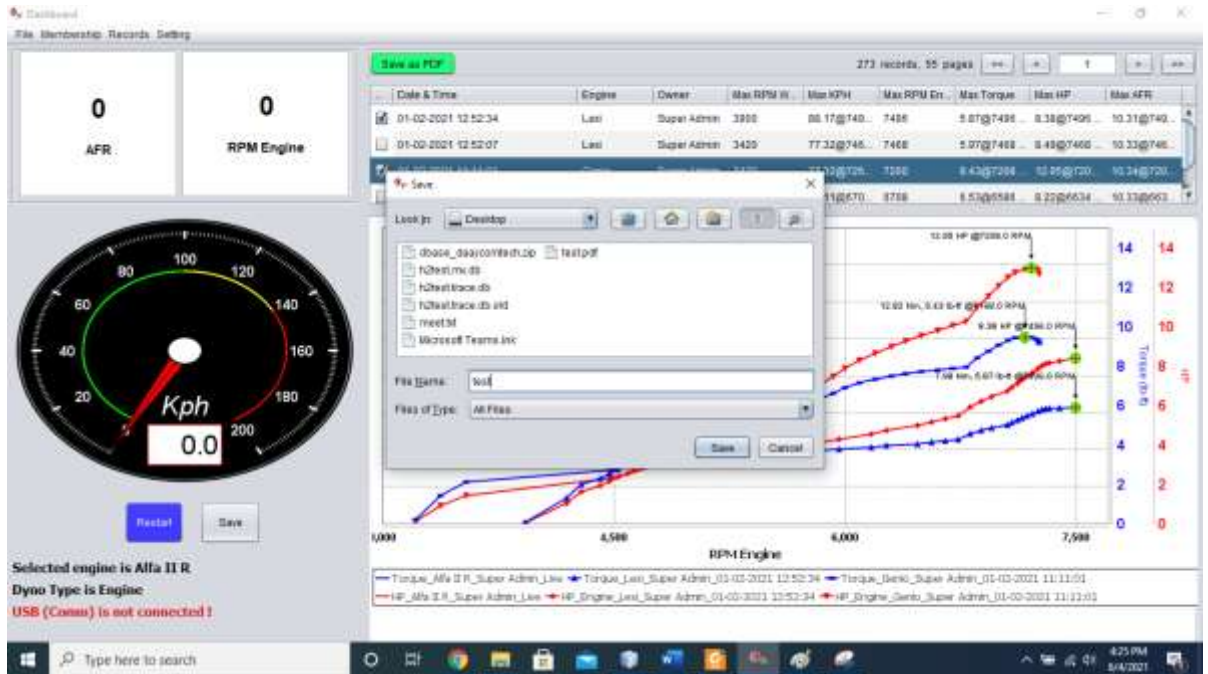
Dashboard

File Membership Records Setting

0

AFR

0

RPM Engine

Save as PDF

273 records, 55 pages

1

| | Date & Time | Engine | Owner | Max RPM W... | Max KPH | Max RPM En... | Max Torque | Max HP | Max AFR |
|---|---|---|---|---|---|---|---|---|---|
| ☑ | 01-02-2021 12:52:34 | Lexi | Super Admin | 3900 | 88.17@740... | 7486 | 5.87@7486... | 8.38@7496... | 10.31@749... |
| ☐ | 01-02-2021 12:52:07 | Lexi | Super Admin | 3420 | 77.32@746... | 7468 | 5.97@7468... | 8.49@7468... | 10.33@746... |
| ☑ | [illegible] | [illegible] | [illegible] | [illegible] | 77.32@726... | 7200 | 8.43@7200... | 12.95@720... | 10.34@720... |
| ☐ | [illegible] | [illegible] | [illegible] | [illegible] | 11@670... | 8700 | 8.53@6588... | 8.22@6634... | 10.33@663... |

Save

Look in: Desktop

dbase_daaycomtech.zip
test.pdf
h2test.mv.db
h2test.trace.db
h2test.trace.db.old
meet.txt
Microsoft Teams.lnk

File Name: test

Files of Type: All Files

Save Cancel

12.98 HP @7200.0 RPM
12.93 Nm, 8.43 lb-ft @7200.0 RPM
8.38 HP @7496.0 RPM
7.98 Nm, 5.87 lb-ft @7496.0 RPM

14 12 10 8 6 4 2 0
Torque (lb-ft)
14 12 10 8 6 4 2 0
HP

80 100 120
60 140
40 160
20 180
200
Kph
0.0

Restart Save

3,000 4,500 6,000 7,500
RPM Engine

Torque_Alfa II R_Super Admin_Live  Torque_Lexi_Super Admin_01-02-2021 12:52:34  Torque_Genio_Super Admin_01-02-2021 11:11:01
HP_Alfa II R_Super Admin_Live  HP_Engine_Lexi_Super Admin_01-02-2021 12:52:34  HP_Engine_Genio_Super Admin_01-02-2021 11:11:01

Selected engine is Alfa II R
Dyno Type is Engine
USB (Comm) is not connected !

Type here to search

4:25 PM
8/4/2021